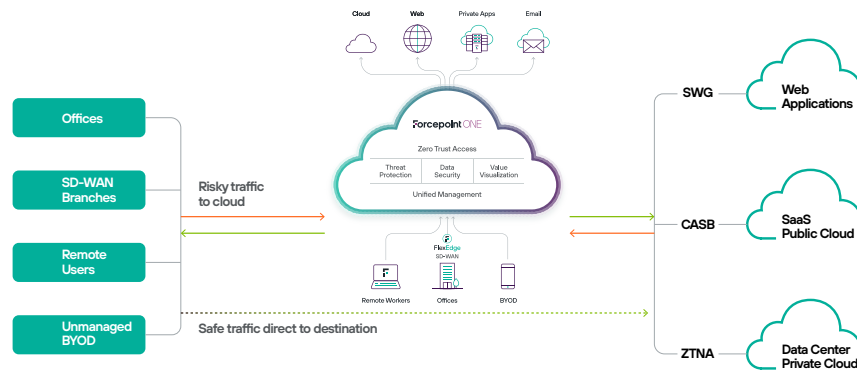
Cloud
Web
Private Apps
Email

Offices

SD-WAN Branches

Remote Users

Unmanaged BYOD

Risky traffic to cloud

Forcepoint ONE

Zero Trust Access

| Threat Protection | Data Security | Value Visualization |
|---|---|---|

Unified Management

FlexEdge SD-WAN

Remote Workers
Offices
BYOD

Safe traffic direct to destination

SWG
Web Applications

CASB
SaaS Public Cloud

ZTNA
Data Center Private Cloud